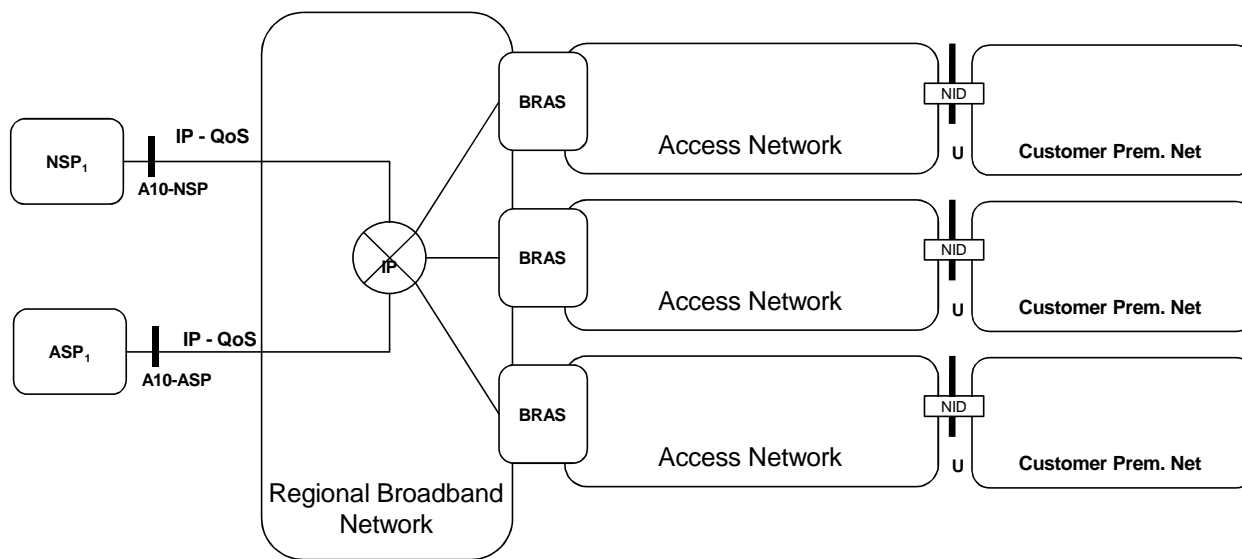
$NSP_1$

IP - QoS

A10-NSP

$ASP_1$

IP - QoS

A10-ASP

IP

Regional Broadband Network

BRAS

Access Network

NID

U

Customer Prem. Net

BRAS

Access Network

NID

U

Customer Prem. Net

BRAS

Access Network

NID

U

Customer Prem. Net